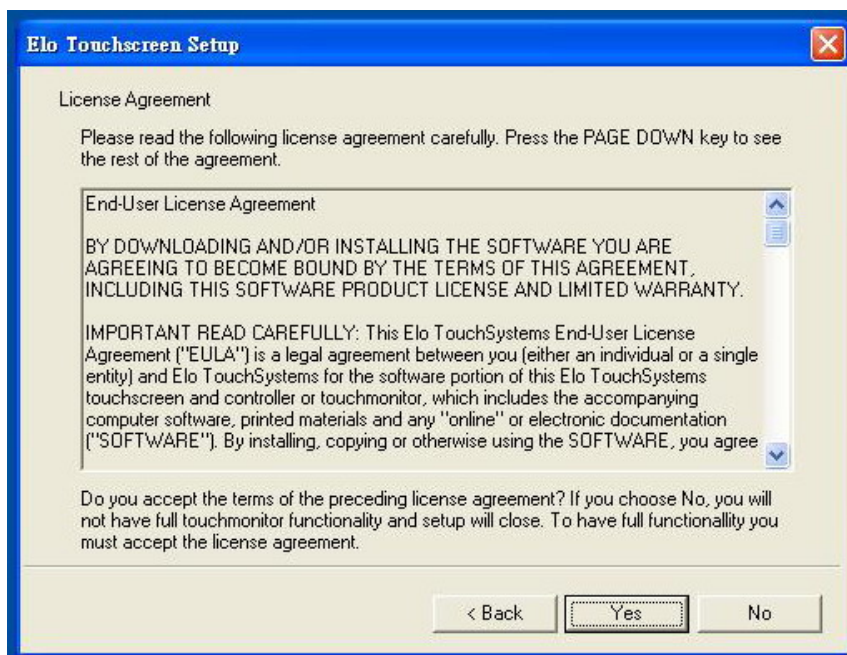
Elo Touchscreen Setup

License Agreement

Please read the following license agreement carefully. Press the PAGE DOWN key to see the rest of the agreement.

End-User License Agreement

BY DOWNLOADING AND/OR INSTALLING THE SOFTWARE YOU ARE AGREEING TO BECOME BOUND BY THE TERMS OF THIS AGREEMENT, INCLUDING THIS SOFTWARE PRODUCT LICENSE AND LIMITED WARRANTY.

IMPORTANT READ CAREFULLY: This Elo TouchSystems End-User License Agreement ("EULA") is a legal agreement between you (either an individual or a single entity) and Elo TouchSystems for the software portion of this Elo TouchSystems touchscreen and controller or touchmonitor, which includes the accompanying computer software, printed materials and any "online" or electronic documentation ("SOFTWARE"). By installing, copying or otherwise using the SOFTWARE, you agree

Do you accept the terms of the preceding license agreement? If you choose No, you will not have full touchmonitor functionality and setup will close. To have full functionallity you must accept the license agreement.

< Back
Yes
No